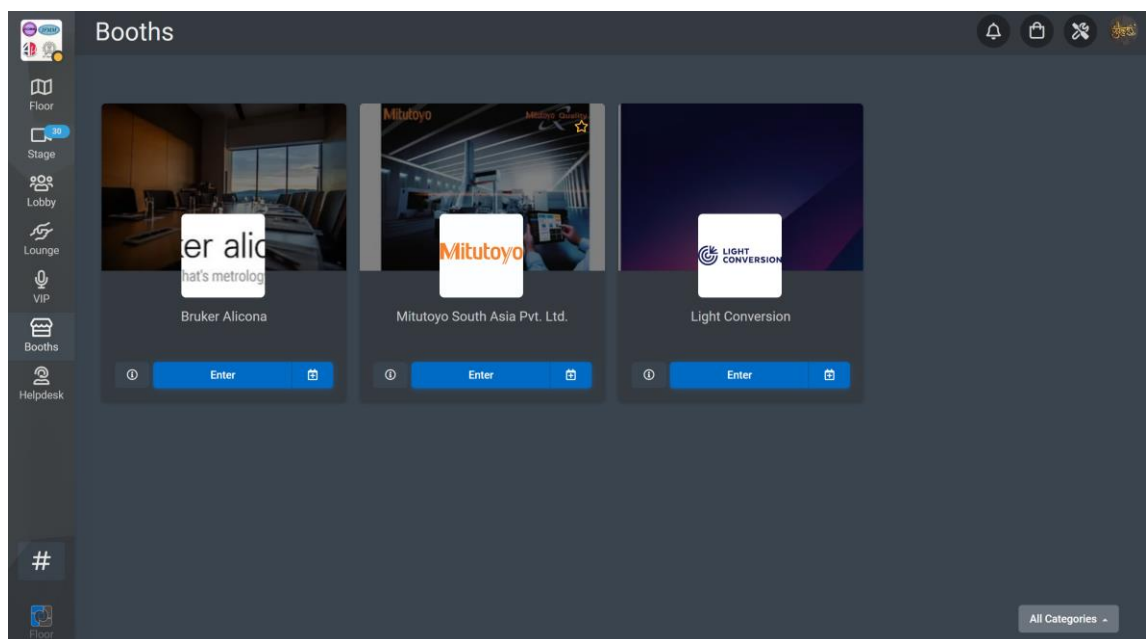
Booths

Floor
30
Stage
Lobby
Lounge
VIP
Booths
Helpdesk
#
Floor

Mitutoyo
er alic
hat's metrolog
Bruker Alicona
Enter

Mitutoyo
Mitutoyo
Mitutoyo South Asia Pvt. Ltd.
Enter

LIGHT CONVERSION
Light Conversion
Enter

All Categories